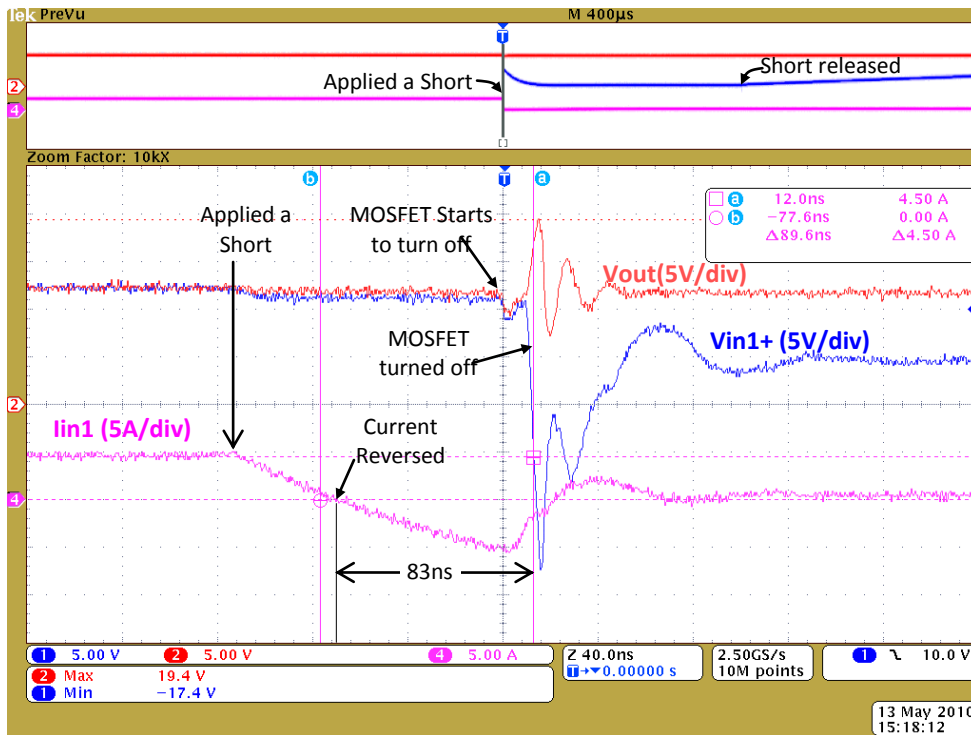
Tek PreVu

M 400µs

T

2

4

Applied a Short

Short released

Zoom Factor: 10kX

b

T

a

a 12.0ns 4.50 A
b −77.6ns 0.00 A
Δ89.6ns Δ4.50 A

Applied a Short

MOSFET Starts to turn off

Vout(5V/div)

MOSFET turned off

Vin1+ (5V/div)

2

Iin1 (5A/div)

Current Reversed

4

83ns

1 5.00 V 2 5.00 V 4 5.00 A

Z 40.0ns
T 0.00000 s

2.50GS/s
10M points

1 10.0 V

2 Max 19.4 V
1 Min −17.4 V

13 May 2010
15:18:12